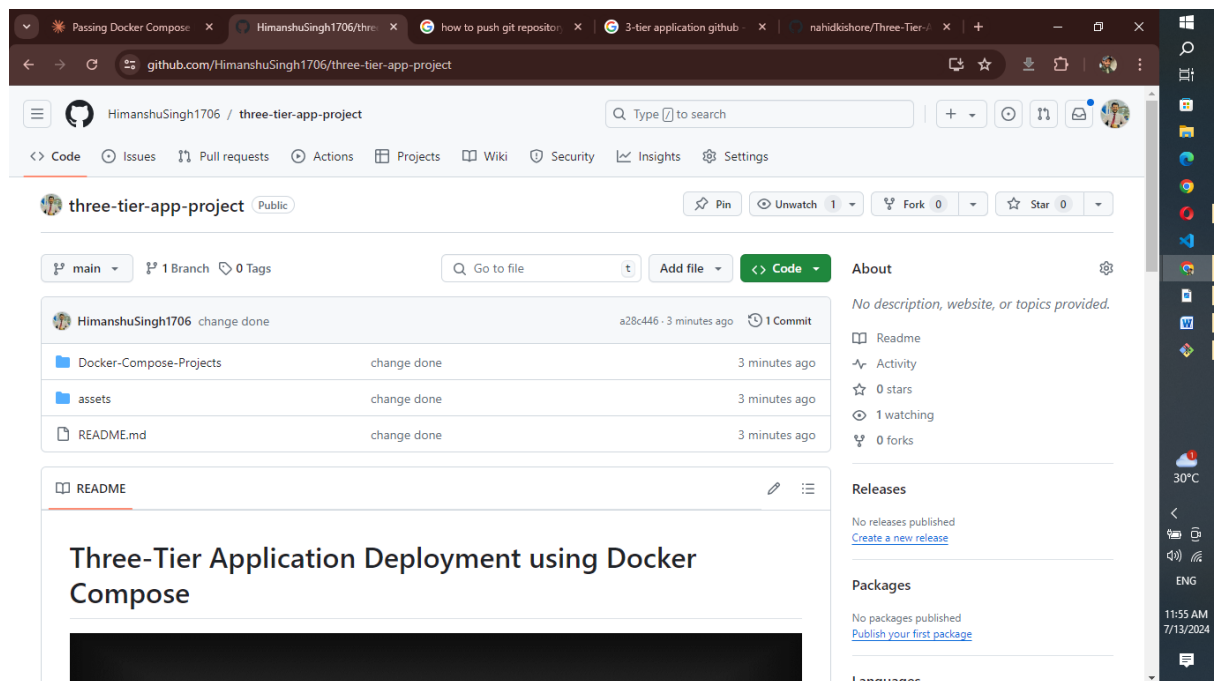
Passing Docker Compose ×
HimanshuSingh1706/thre ×
how to push git repositor ×
3-tier application github ×
nahidkishore/Three-Tier-A ×
+

github.com/HimanshuSingh1706/three-tier-app-project

HimanshuSingh1706 / three-tier-app-project

Type / to search

<> Code
Issues
Pull requests
Actions
Projects
Wiki
Security
Insights
Settings

three-tier-app-project Public

Pin
Unwatch 1
Fork 0
Star 0

main
1 Branch
0 Tags
Go to file t
Add file
<> Code

HimanshuSingh1706 change done
a28c446 · 3 minutes ago
1 Commit

| | | |
|---|---|---|
| Docker-Compose-Projects | change done | 3 minutes ago |
| assets | change done | 3 minutes ago |
| README.md | change done | 3 minutes ago |

README

Three-Tier Application Deployment using Docker Compose

About

No description, website, or topics provided.

Readme
Activity
0 stars
1 watching
0 forks

Releases

No releases published
Create a new release

Packages

No packages published
Publish your first package

Languages

30°C
ENG
11:55 AM
7/13/2024